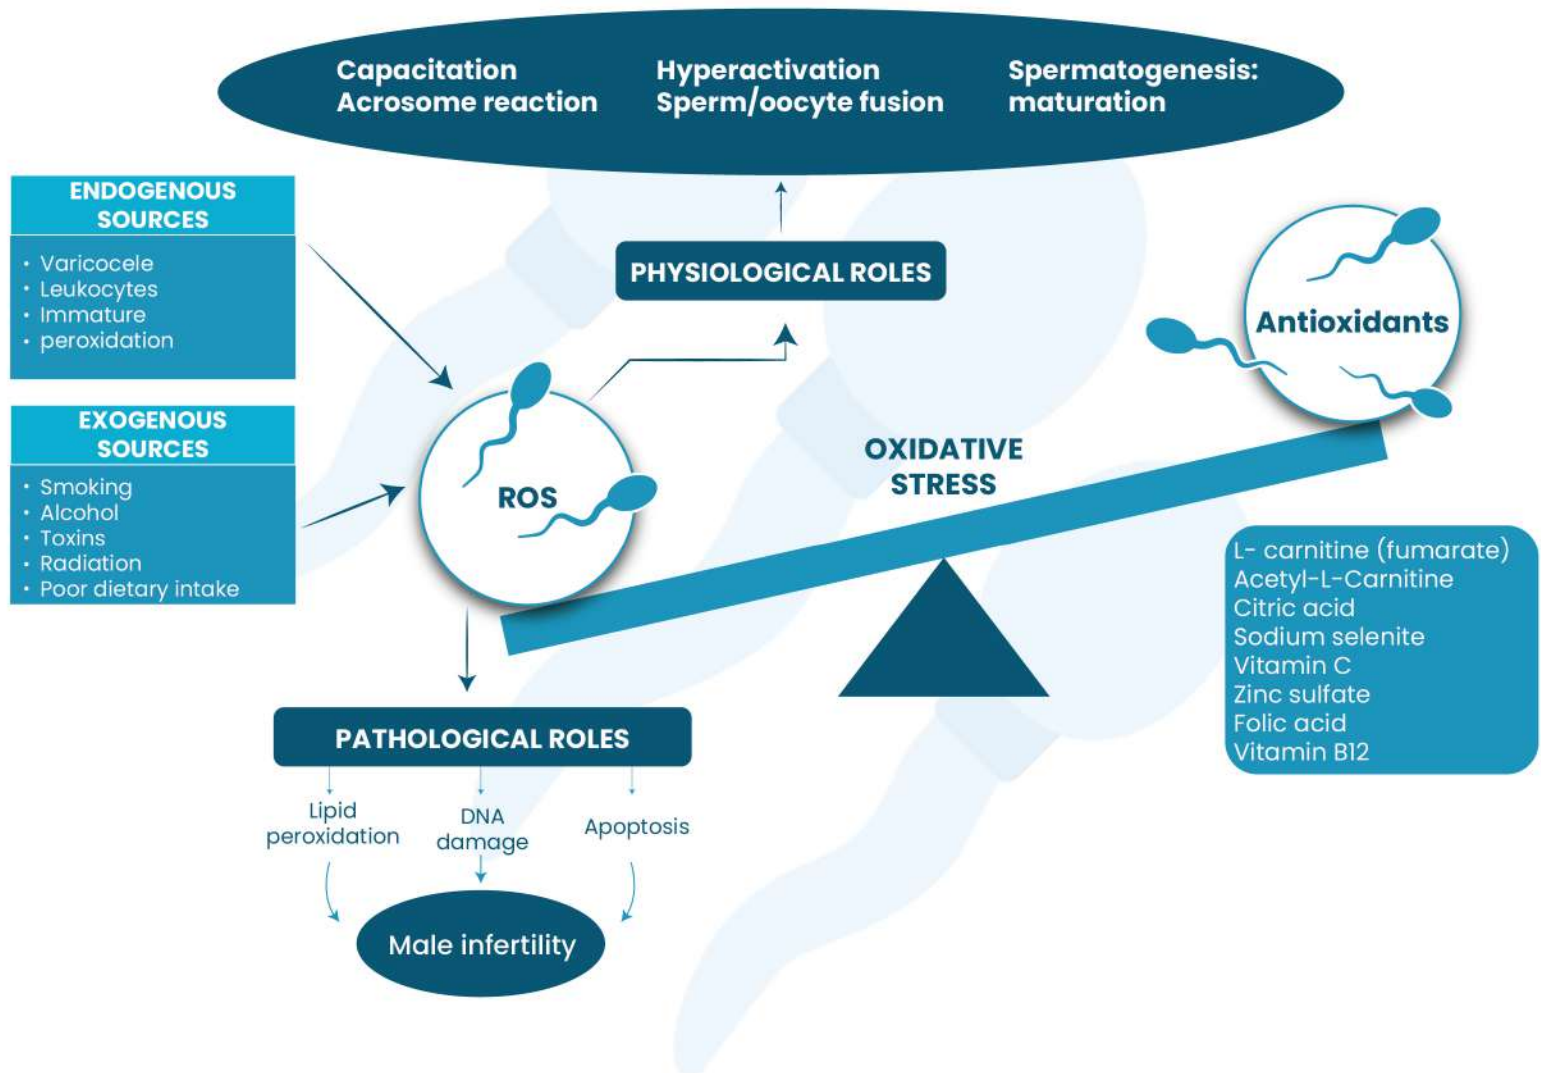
Capacitation
Acrosome reaction

Hyperactivation
Sperm/oocyte fusion

Spermatogenesis:
maturation

ENDOGENOUS SOURCES

· Varicocele
· Leukocytes
· Immature
· peroxidation

EXOGENOUS SOURCES

· Smoking
· Alcohol
· Toxins
· Radiation
· Poor dietary intake

PHYSIOLOGICAL ROLES

ROS

Antioxidants

OXIDATIVE STRESS

L- carnitine (fumarate)
Acetyl-L-Carnitine
Citric acid
Sodium selenite
Vitamin C
Zinc sulfate
Folic acid
Vitamin B12

PATHOLOGICAL ROLES

Lipid peroxidation

DNA damage

Apoptosis

Male infertility